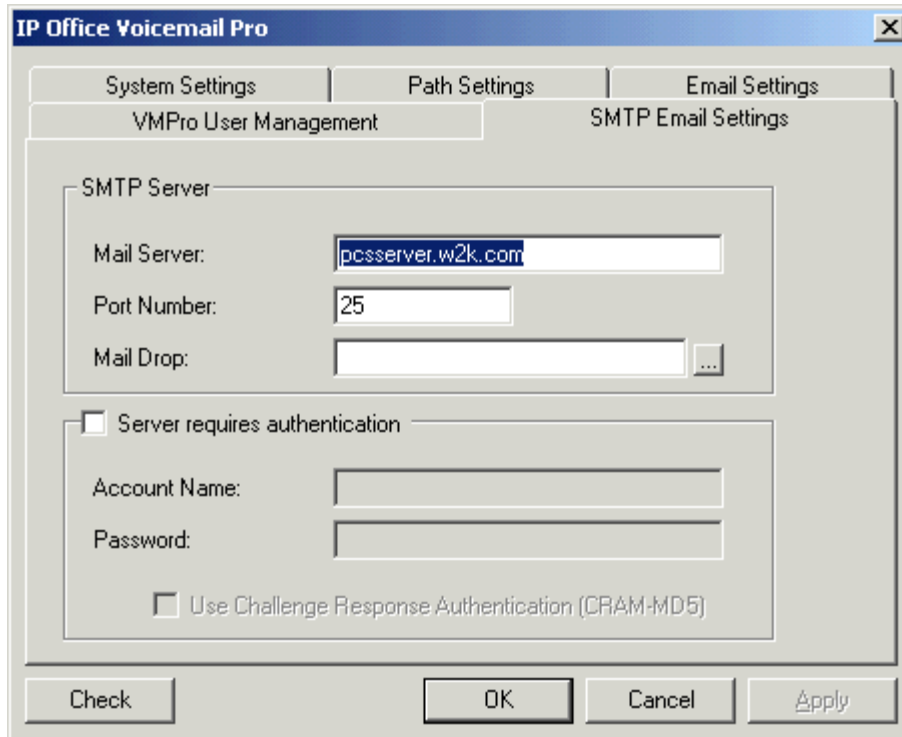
IP Office Voicemail Pro

System Settings
Path Settings
Email Settings
VMPro User Management
SMTP Email Settings

SMTP Server
Mail Server: pcsserver.w2k.com
Port Number: 25
Mail Drop: ...

Server requires authentication
Account Name:
Password:
Use Challenge Response Authentication (CRAM-MD5)

Check
OK
Cancel
Apply